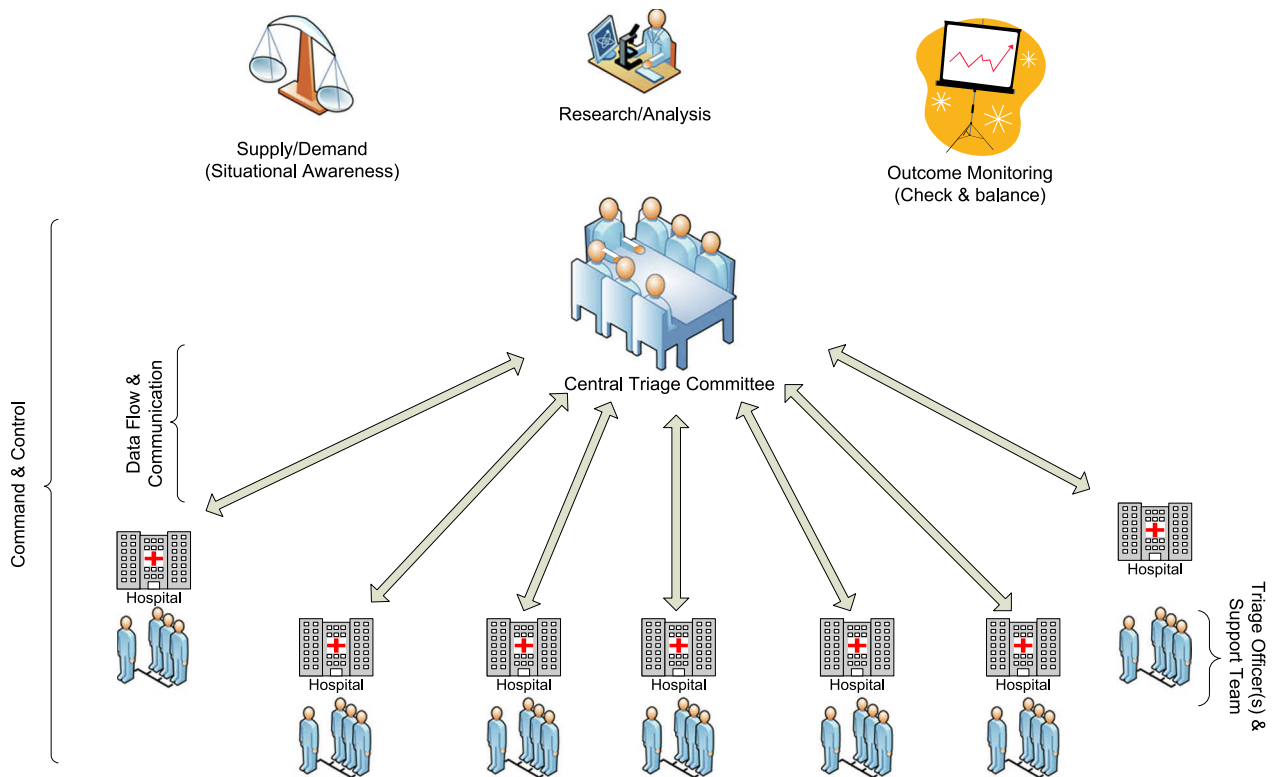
Supply/Demand
(Situational Awareness)

Research/Analysis

Outcome Monitoring
(Check & balance)

Command & Control

Data Flow & Communication

Central Triage Committee

Hospital

Hospital

Hospital

Hospital

Hospital

Hospital

Hospital

Hospital

Triage Officer(s) & Support Team